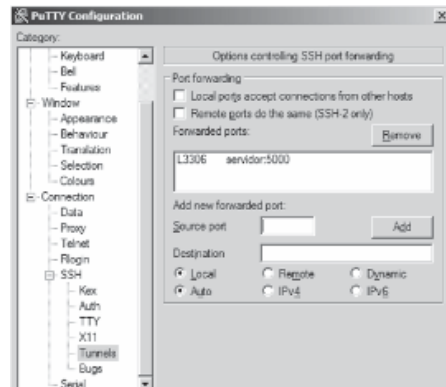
PuTTY Configuration

Category:

Keyboard
Bell
Features
Window
Appearance
Behaviour
Translation
Selection
Colours
Connection
Data
Proxy
Telnet
Rlogin
SSH
Kex
Auth
TTY
X11
Tunnels
Bugs
Serial

Options controlling SSH port forwarding

Port forwarding
Local ports accept connections from other hosts
Remote ports do the same (SSH-2 only)
Forwarded ports:
Remove
L3306 servidor:5000

Add new forwarded port:
Source port
Add
Destination
Local
Remote
Dynamic
Auto
IPv4
IPv6